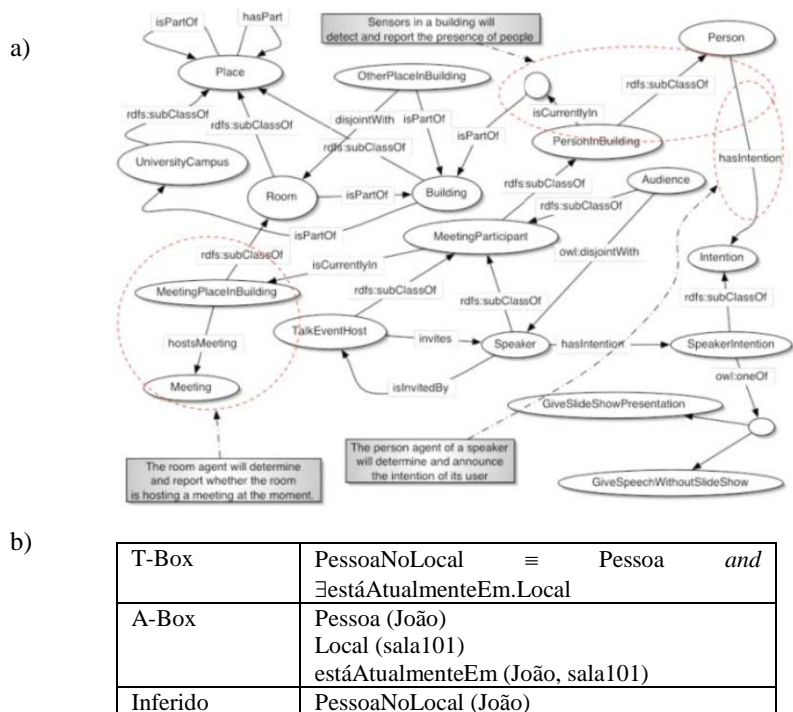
a)

Sensors in a building will detect and report the presence of people

isPartOf
hasPart
Place
Person
OtherPlaceInBuilding
rdfs:subClassOf
rdfs:subClassOf
rdfs:subClassOf
disjointWith
isPartOf
isPartOf
isCurrentlyIn
rdfs:subClassOf
PersonInBuilding
UniversityCampus
hasIntention
Room
isPartOf
Building
rdfs:subClassOf
Audience
isPartOf
rdfs:subClassOf
MeetingParticipant
rdfs:subClassOf
isCurrentlyIn
owl:disjointWith
Intention
MeetingPlaceInBuilding
rdfs:subClassOf
rdfs:subClassOf
rdfs:subClassOf
TalkEventHost
invites
Speaker
hasIntention
SpeakerIntention
hostsMeeting
owl:oneOf
Meeting
isInvitedBy
GiveSlideShowPresentation
The person agent of a speaker will determine and announce the intention of its user
The room agent will determine and report whether the room is hosting a meeting at the moment.
GiveSpeechWithoutSlideShow

b)

| T-Box | PessoaNoLocal ≡ Pessoa *and* $\exists$estáAtualmenteEm.Local |
|---|---|
| A-Box | Pessoa (João)<br>Local (sala101)<br>estáAtualmenteEm (João, sala101) |
| Inferido | PessoaNoLocal (João) |